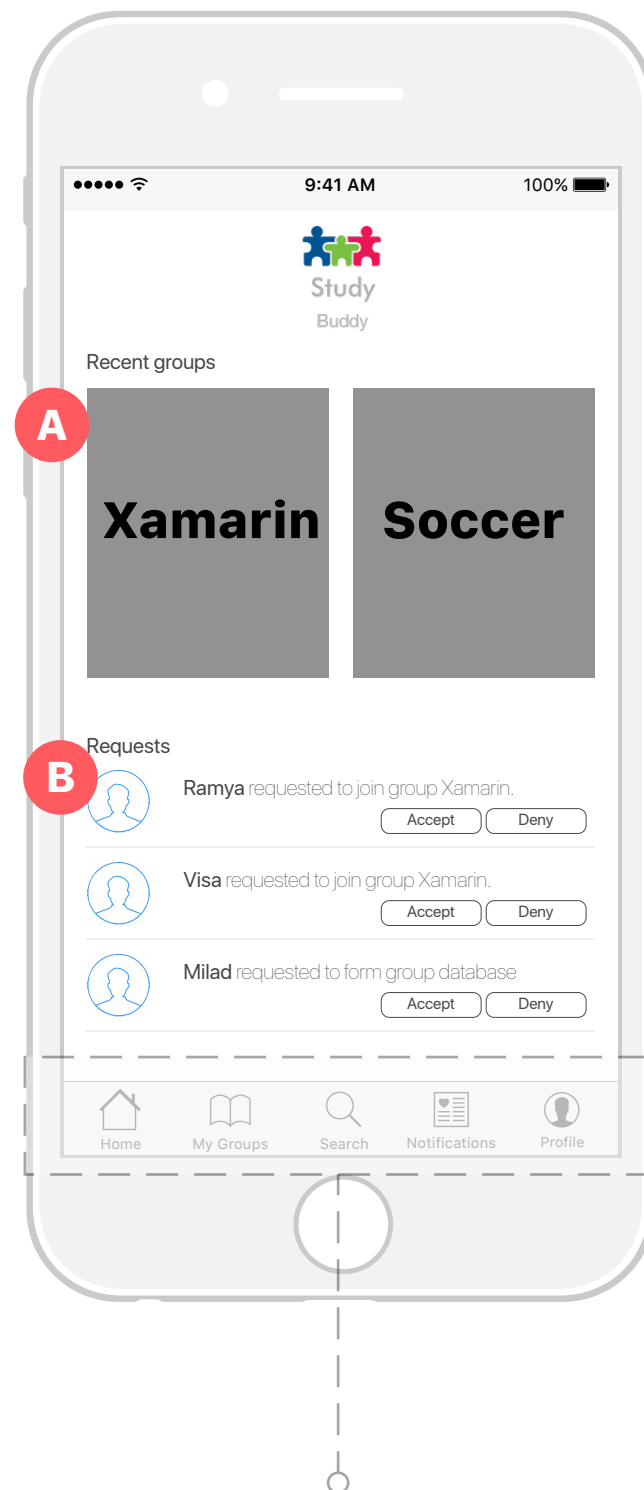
9:41 AM
100%

Study
Buddy

Recent groups

A

Xamarin

Soccer

Requests

B

Ramya requested to join group Xamarin.
Accept Deny

Visa requested to join group Xamarin.
Accept Deny

Milad requested to form group database
Accept Deny

Home My Groups Search Notifications Profile